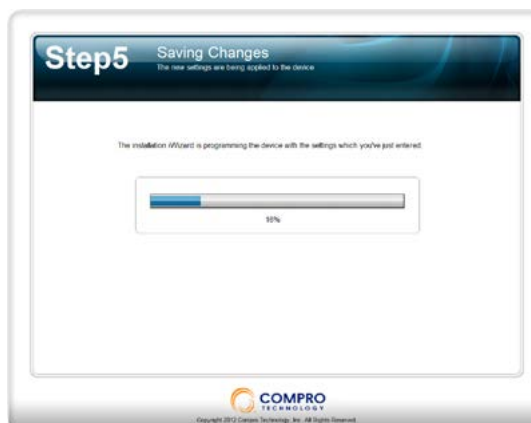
Step5

Saving Changes

The new settings are being applied to the device

The installation iWizard is programming the device with the settings which you've just entered.

18%

COMPRO
TECHNOLOGY

Copyright 2012 Compro Technology, Inc. All Rights Reserved.